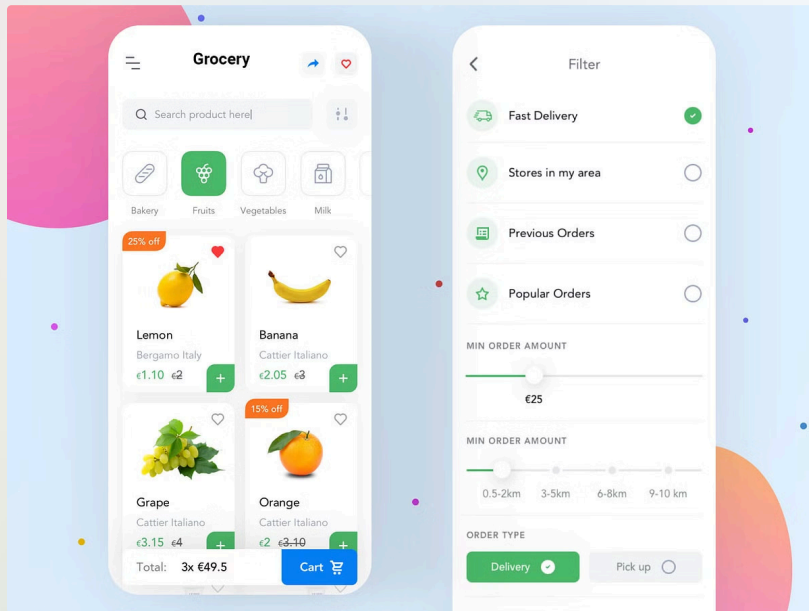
Grocery

Search product here

Bakery
Fruits
Vegetables
Milk

25% off

Lemon
Bergamo Italy
€1.10 €2
+

Banana
Cattier Italiano
€2.05 €3
+

Grape
Cattier Italiano
€3.15 €4
+

15% off

Orange
Cattier Italiano
€2 €3.10
+

Total: 3x €49.5
Cart

Filter

Fast Delivery
Stores in my area
Previous Orders
Popular Orders

MIN ORDER AMOUNT
€25

MIN ORDER AMOUNT
0.5-2km
3-5km
6-8km
9-10 km

ORDER TYPE
Delivery
Pick up